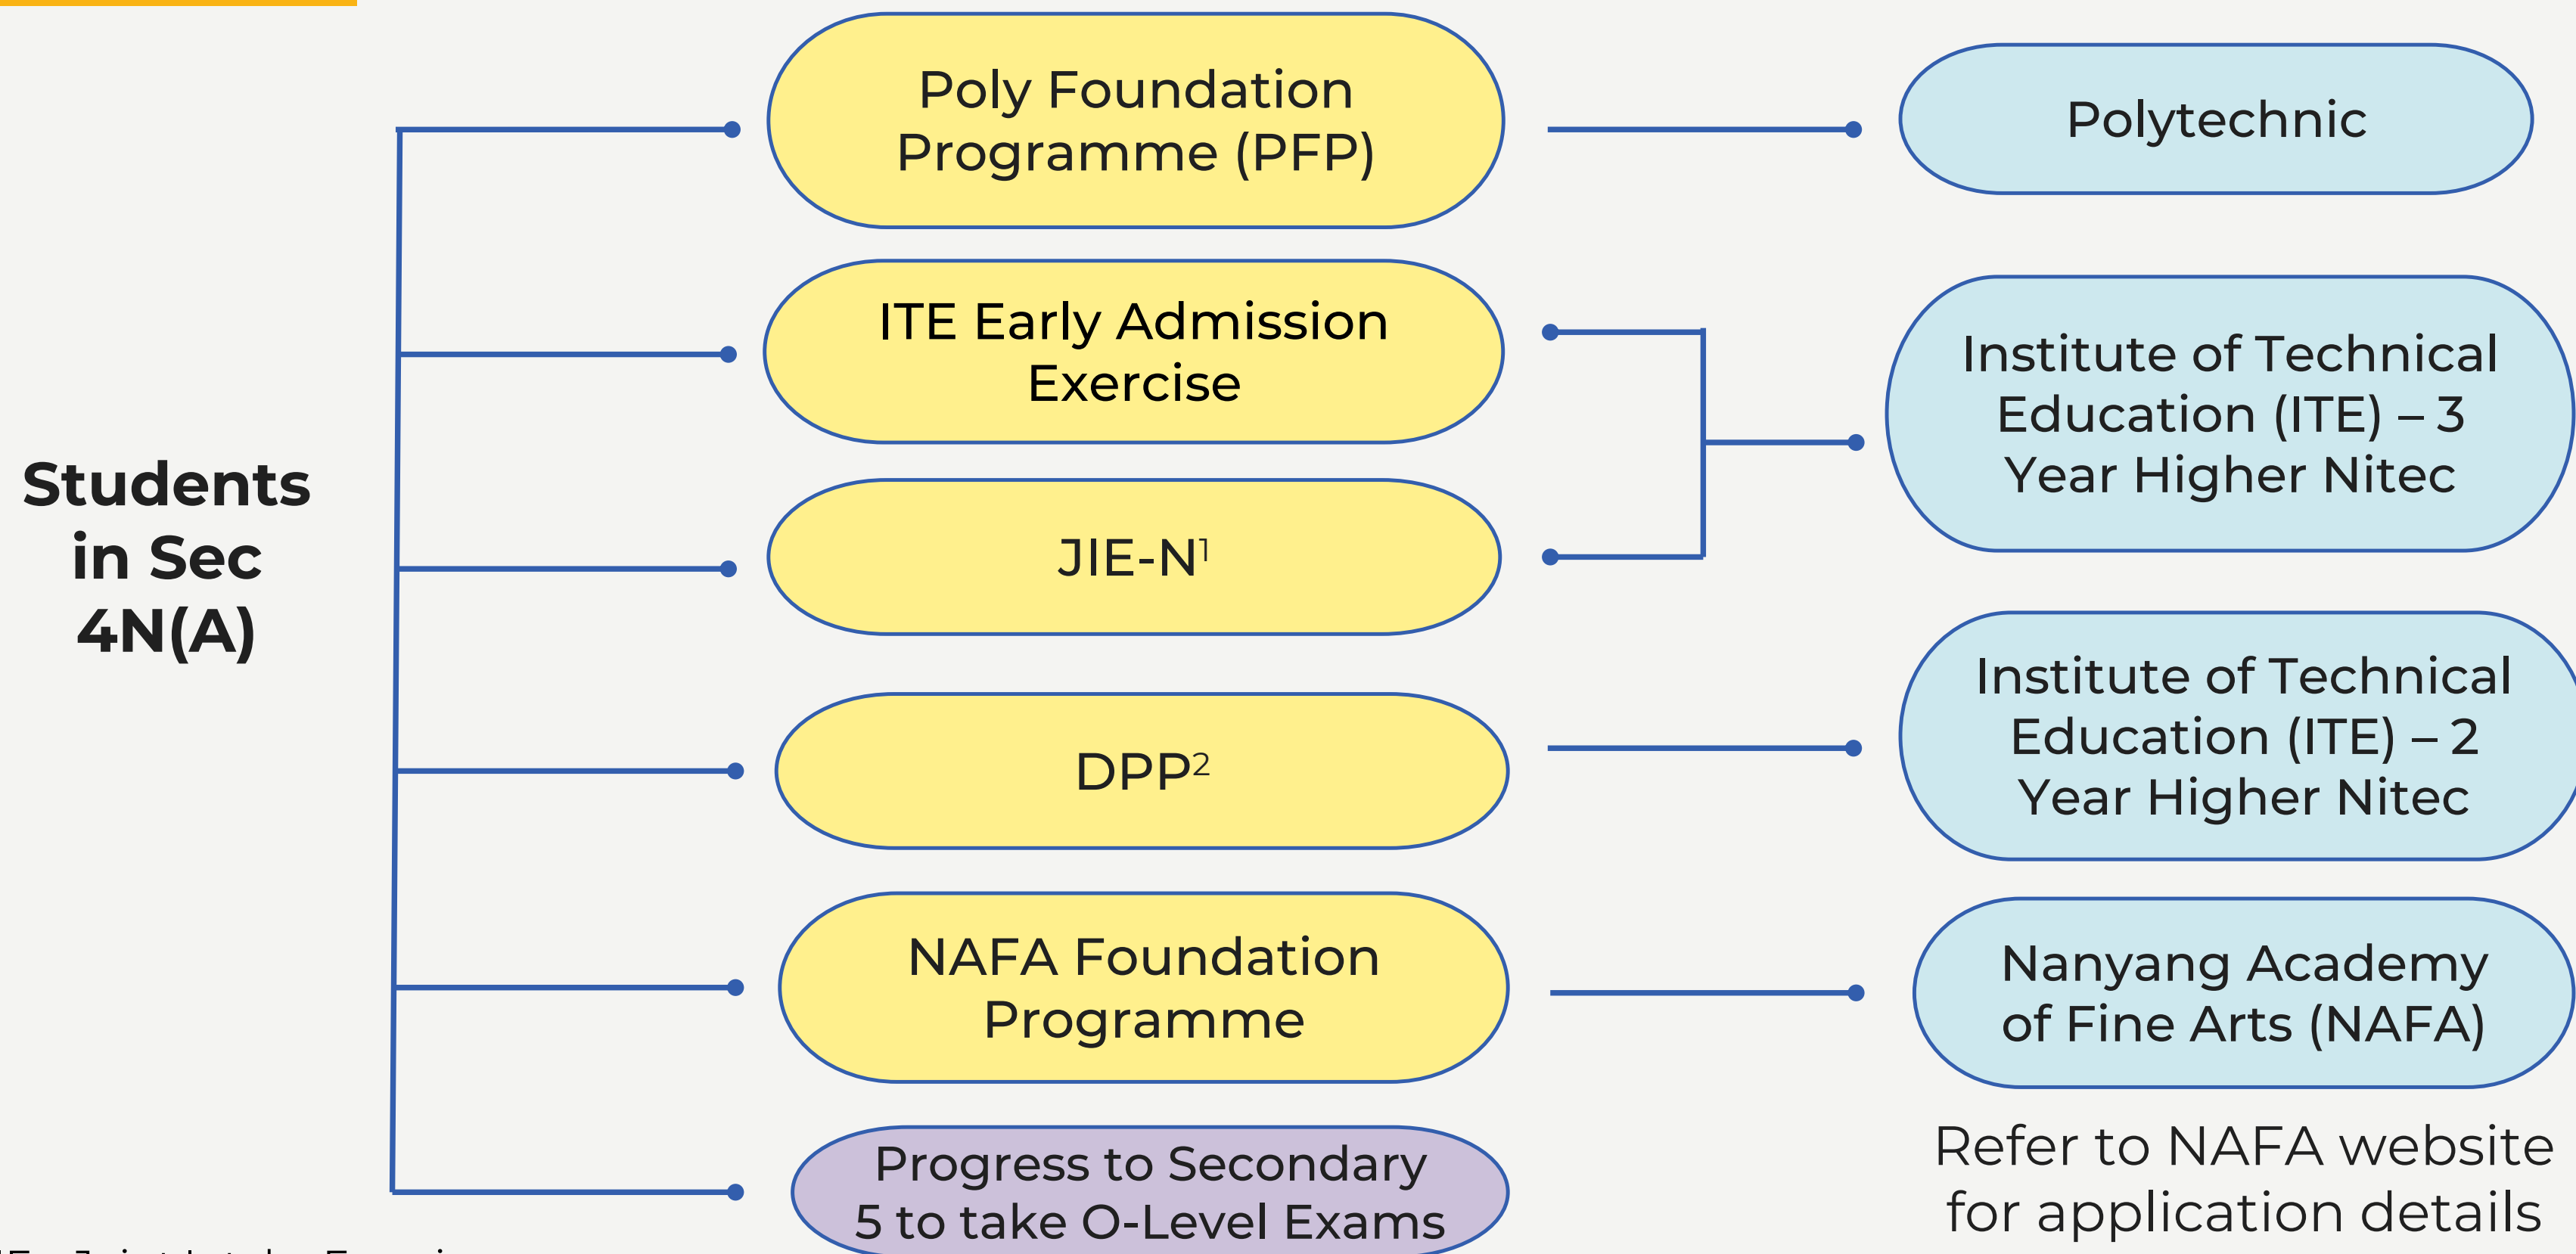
Students in Sec 4N(A)

Poly Foundation Programme (PFP)

ITE Early Admission Exercise

JIE-N$^1$

DPP$^2$

NAFA Foundation Programme

Progress to Secondary 5 to take O-Level Exams

Polytechnic

Institute of Technical Education (ITE) – 3 Year Higher Nitec

Institute of Technical Education (ITE) – 2 Year Higher Nitec

Nanyang Academy of Fine Arts (NAFA)

Refer to NAFA website for application details

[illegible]